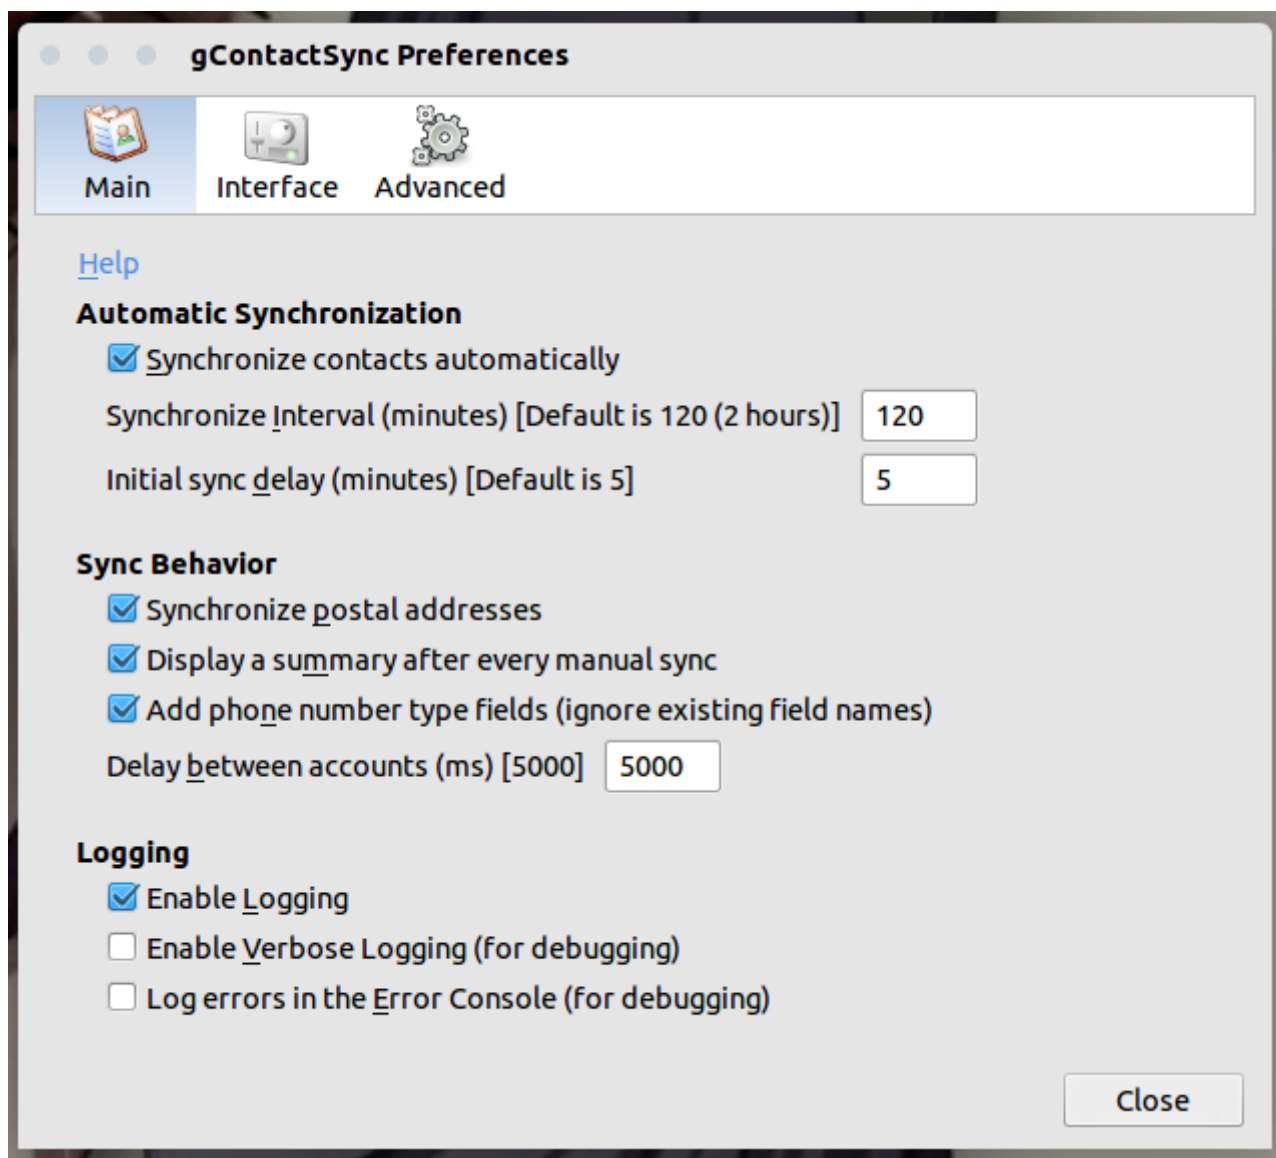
gContactSync Preferences

Main Interface Advanced

Help

Automatic Synchronization

Synchronize contacts automatically

Synchronize Interval (minutes) [Default is 120 (2 hours)] 120

Initial sync delay (minutes) [Default is 5] 5

Sync Behavior

Synchronize postal addresses

Display a summary after every manual sync

Add phone number type fields (ignore existing field names)

Delay between accounts (ms) [5000] 5000

Logging

Enable Logging

Enable Verbose Logging (for debugging)

Log errors in the Error Console (for debugging)

Close